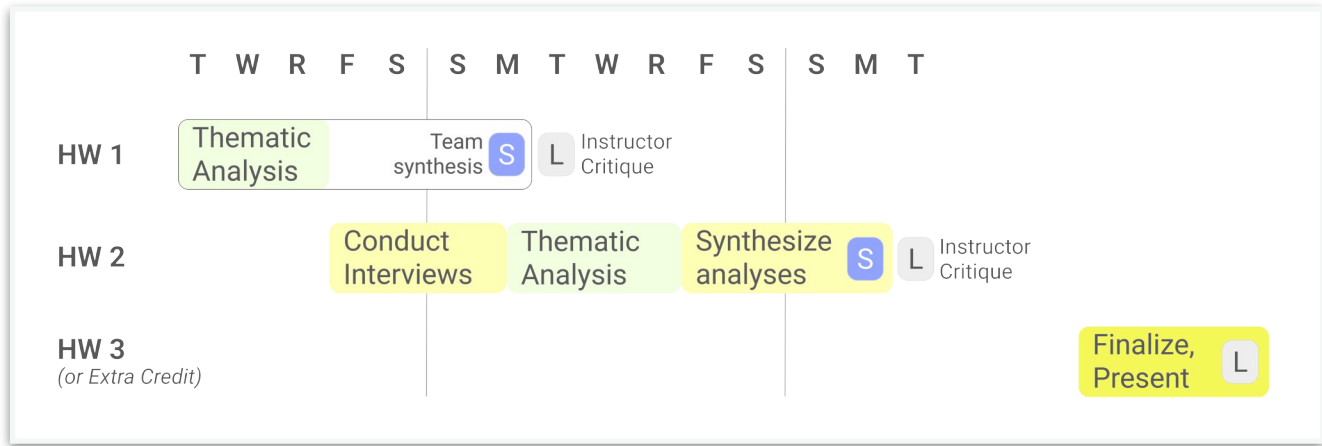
T W R F S S M T W R F S S M T

HW 1

Thematic Analysis

Team synthesis S

L Instructor Critique

HW 2

Conduct Interviews

Thematic Analysis

Synthesize analyses S

L Instructor Critique

HW 3
(or Extra Credit)

Finalize, Present L